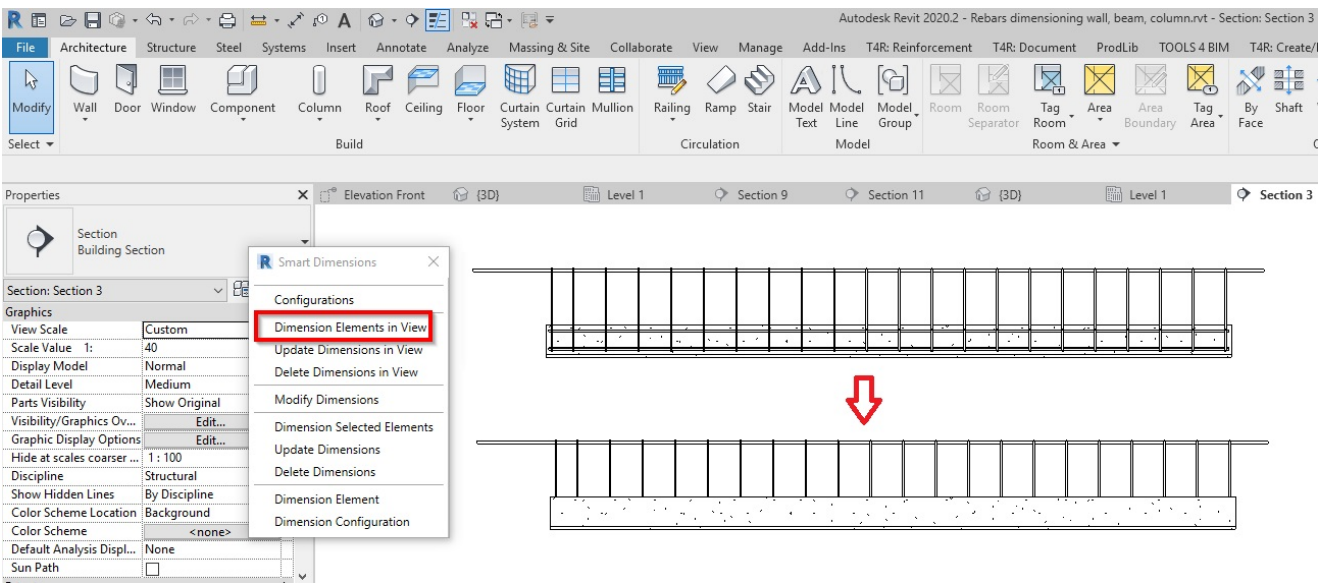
R

Autodesk Revit 2020.2 - Rebars dimensioning wall, beam, column.rvt - Section: Section 3

File Architecture Structure Steel Systems Insert Annotate Analyze Massing & Site Collaborate View Manage Add-Ins T4R: Reinforcement T4R: Document ProdLib TOOLS 4 BIM T4R: Create/

Modify Wall Door Window Component Column Roof Ceiling Floor Curtain System Curtain Grid Mullion Railing Ramp Stair Model Text Model Line Model Group Room Room Separator Tag Room Area Area Boundary Tag Area By Face Shaft

Select Build Circulation Model Room & Area

Properties

Elevation Front {3D} Level 1 Section 9 Section 11 {3D} Level 1 Section 3

Section
Building Section

Section: Section 3

Graphics

| | |
|---|---|
| View Scale | Custom |
| Scale Value 1: | 40 |
| Display Model | Normal |
| Detail Level | Medium |
| Parts Visibility | Show Original |
| Visibility/Graphics Ov... | Edit... |
| Graphic Display Options | Edit... |
| Hide at scales coarser ... | 1 : 100 |
| Discipline | Structural |
| Show Hidden Lines | By Discipline |
| Color Scheme Location | Background |
| Color Scheme | <none> |
| Default Analysis Displ... | None |
| Sun Path | |

Smart Dimensions

Configurations
Dimension Elements in View
Update Dimensions in View
Delete Dimensions in View
Modify Dimensions
Dimension Selected Elements
Update Dimensions
Delete Dimensions
Dimension Element
Dimension Configuration